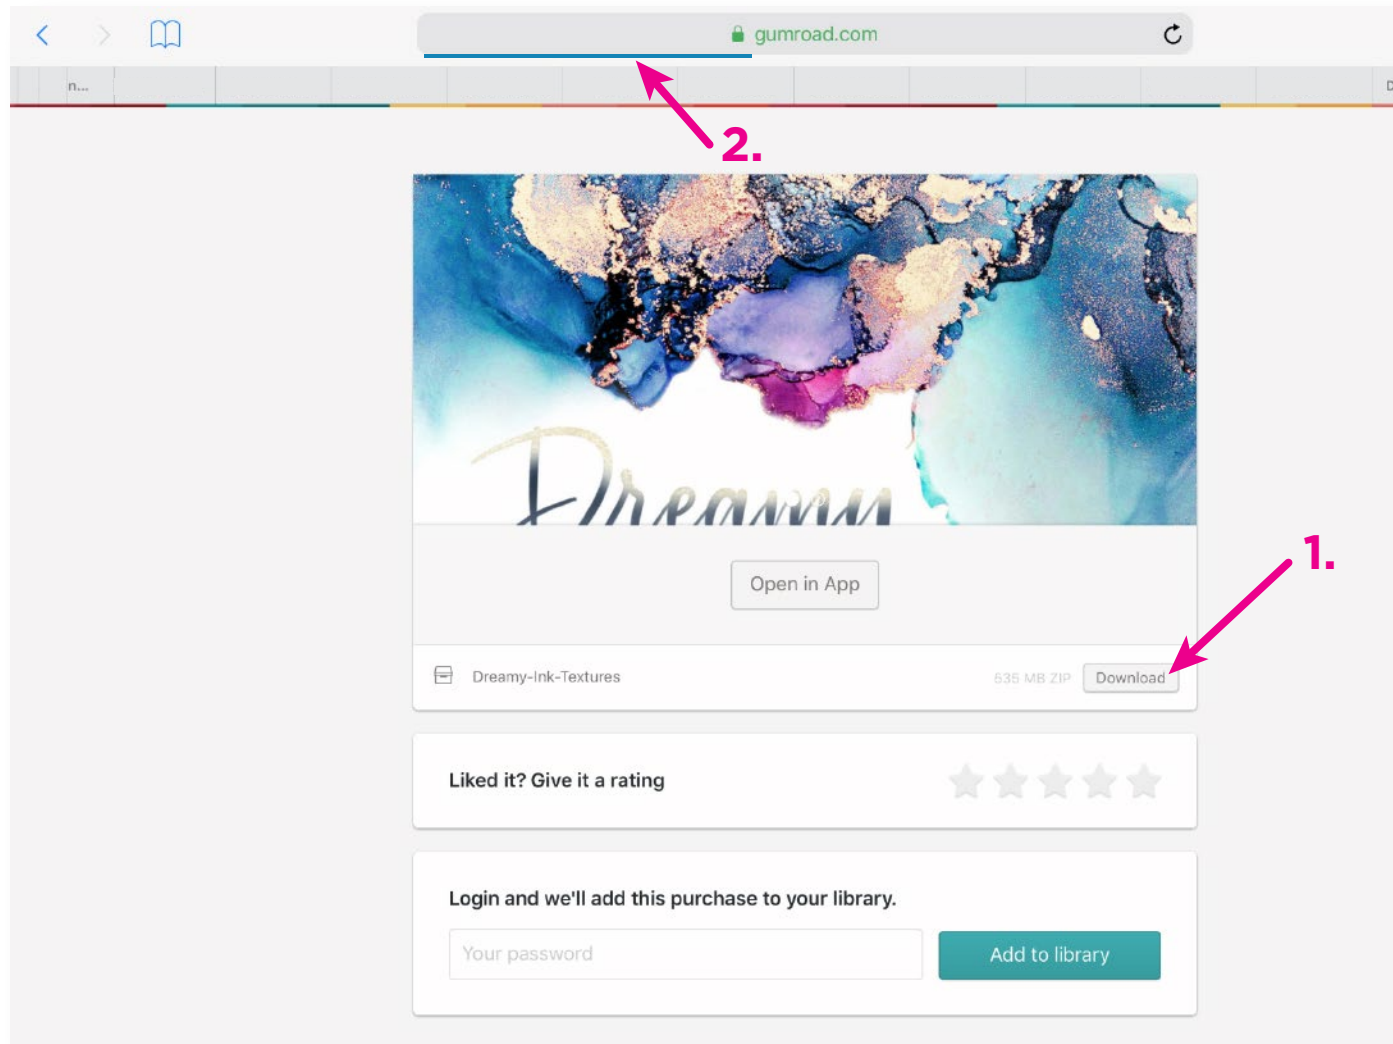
gumroad.com

n...

2.

Dreamy

Open in App

1.

Dreamy-Ink-Textures

635 MB ZIP

Download

Liked it? Give it a rating

Login and we'll add this purchase to your library.

Your password

Add to library